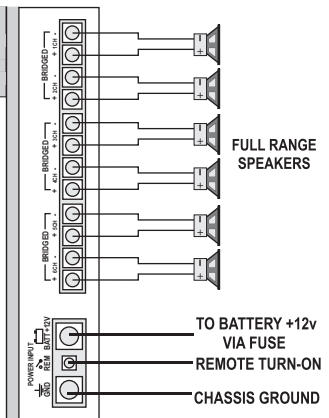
BRIDGED
+ 1CH -
+ 2CH -
BRIDGED
+ 3CH -
+ 4CH -
BRIDGED
+ 5CH -
+ 6CH -

+
-
+
-
+
-
+
-
+
-
+
-

FULL RANGE SPEAKERS

POWER INPUT
BATT +12V
REM
GND

TO BATTERY +12v VIA FUSE
REMOTE TURN-ON
CHASSIS GROUND